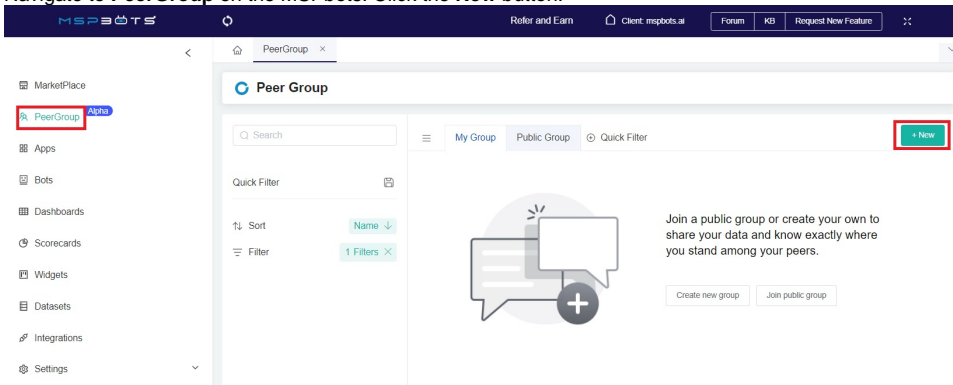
Navigate to PeerGroup on the MSPbots. Click the New button.

MSPBOTS

Refer and Earn Client: mspbots.ai Forum KB Request New Feature

PeerGroup ×

MarketPlace
PeerGroup Alpha
Apps
Bots
Dashboards
Scorecards
Widgets
Datasets
Integrations
Settings

Peer Group

Search

Quick Filter

Sort Name ↓
Filter 1 Filters ×

My Group Public Group Quick Filter

+ New

Join a public group or create your own to share your data and know exactly where you stand among your peers.

Create new group Join public group